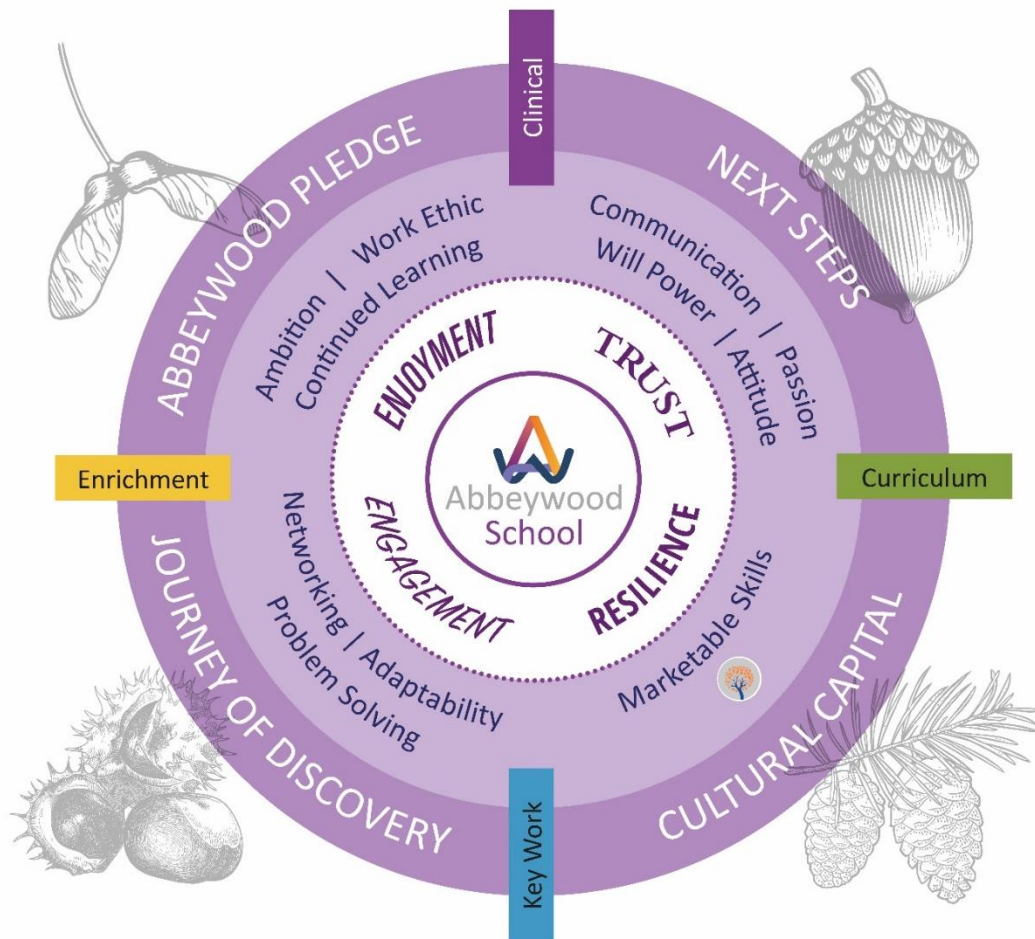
Clinical

ABBEYWOOD PLEDGE

NEXT STEPS

Ambition | Work Ethic
Continued Learning

Communication
Will Power / Attitude
/ Passion

ENJOYMENT

TRUST

Abbeywood
School

Enrichment

Curriculum

ENGAGEMENT

RESILIENCE

Networking / Adaptability
Problem Solving

Marketable Skills

JOURNEY OF DISCOVERY

CULTURAL CAPITAL

Key Work